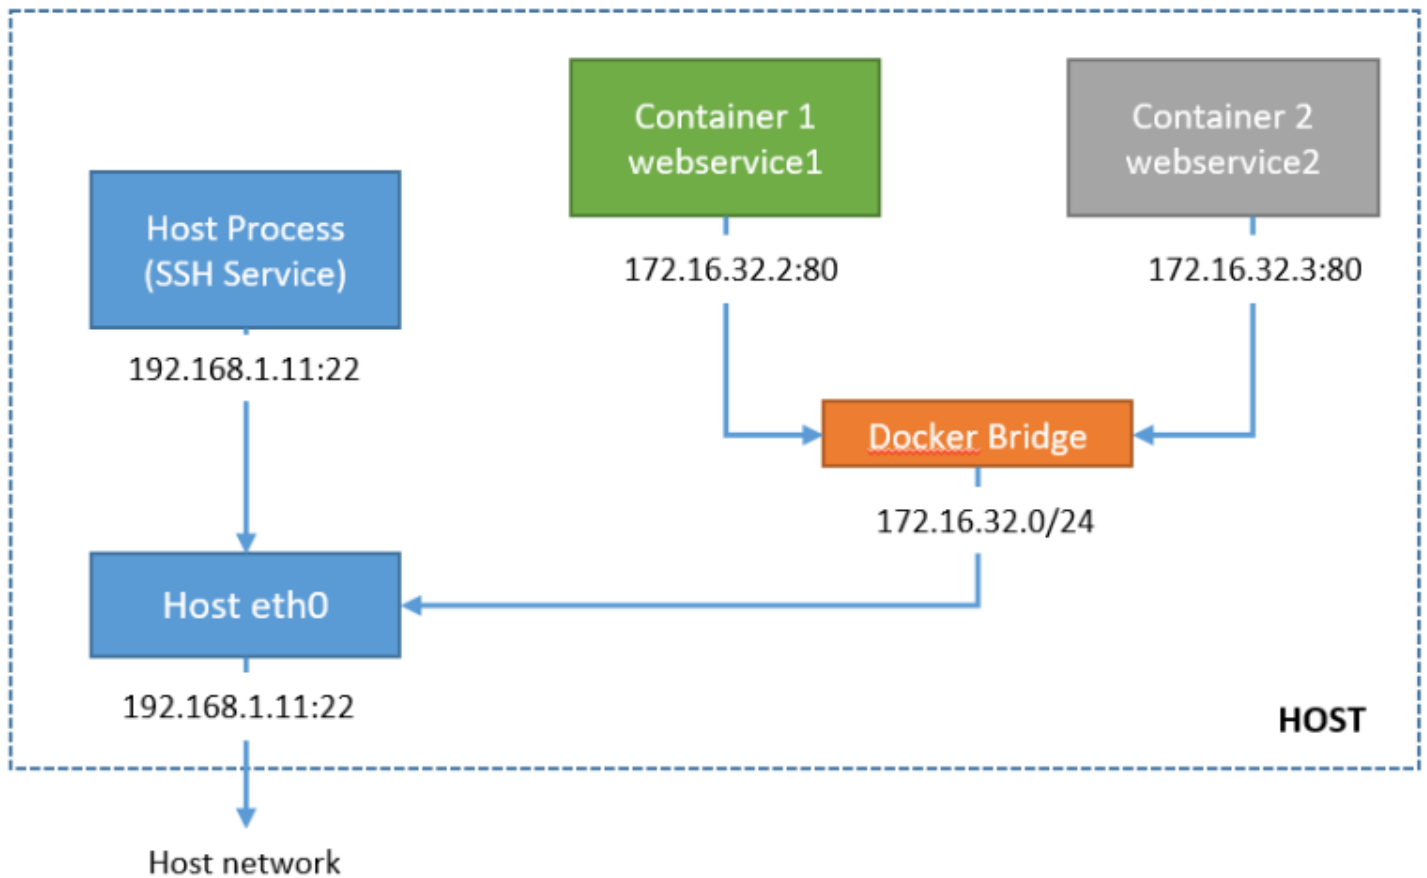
Container 1
webservice1

Container 2
webservice2

Host Process
(SSH Service)

172.16.32.2:80

172.16.32.3:80

192.168.1.11:22

Docker Bridge

172.16.32.0/24

Host eth0

192.168.1.11:22

HOST

Host network